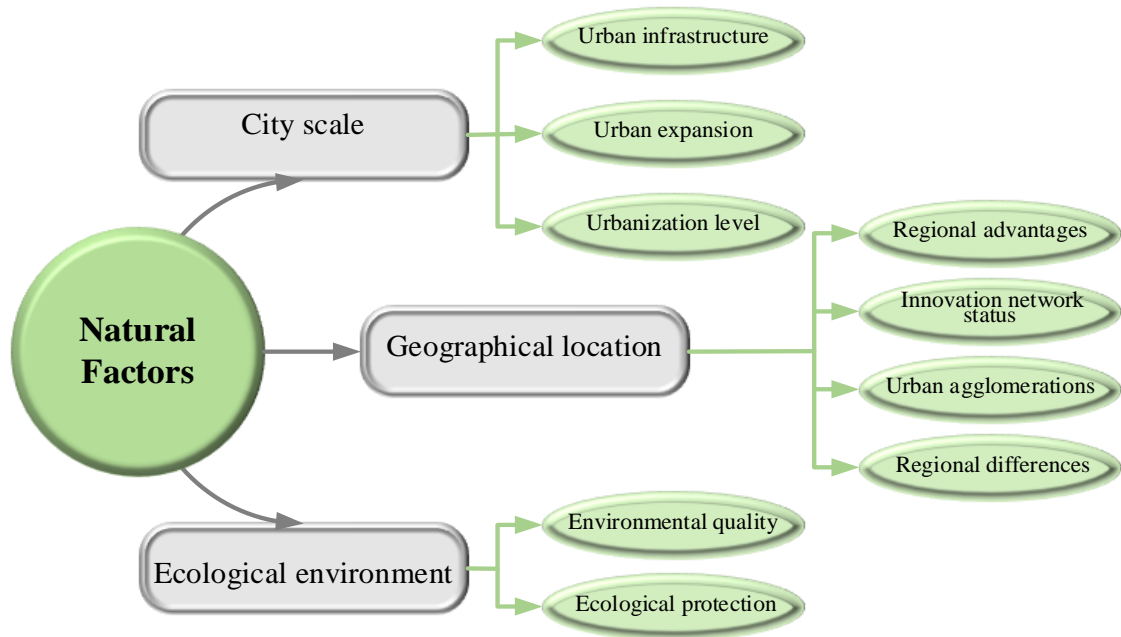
Natural Factors

City scale

Urban infrastructure

Urban expansion

Urbanization level

Geographical location

Regional advantages

Innovation network status

Urban agglomerations

Regional differences

Ecological environment

Environmental quality

Ecological protection